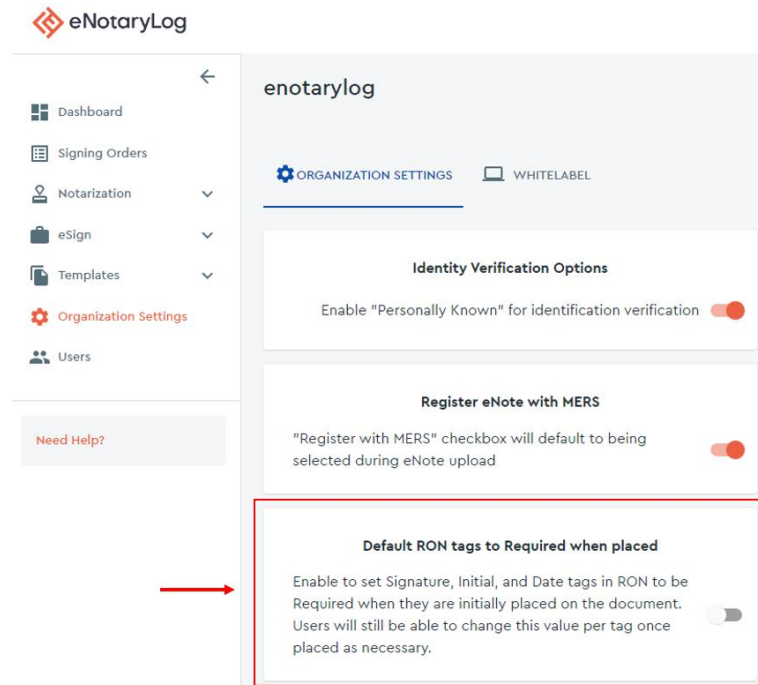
eNotaryLog

Dashboard
Signing Orders
Notarization
eSign
Templates
Organization Settings
Users

Need Help?

enotarylog

ORGANIZATION SETTINGS
WHITELABEL

Identity Verification Options

Enable "Personally Known" for identification verification

Register eNote with MERS

"Register with MERS" checkbox will default to being selected during eNote upload

Default RON tags to Required when placed

Enable to set Signature, Initial, and Date tags in RON to be Required when they are initially placed on the document. Users will still be able to change this value per tag once placed as necessary.